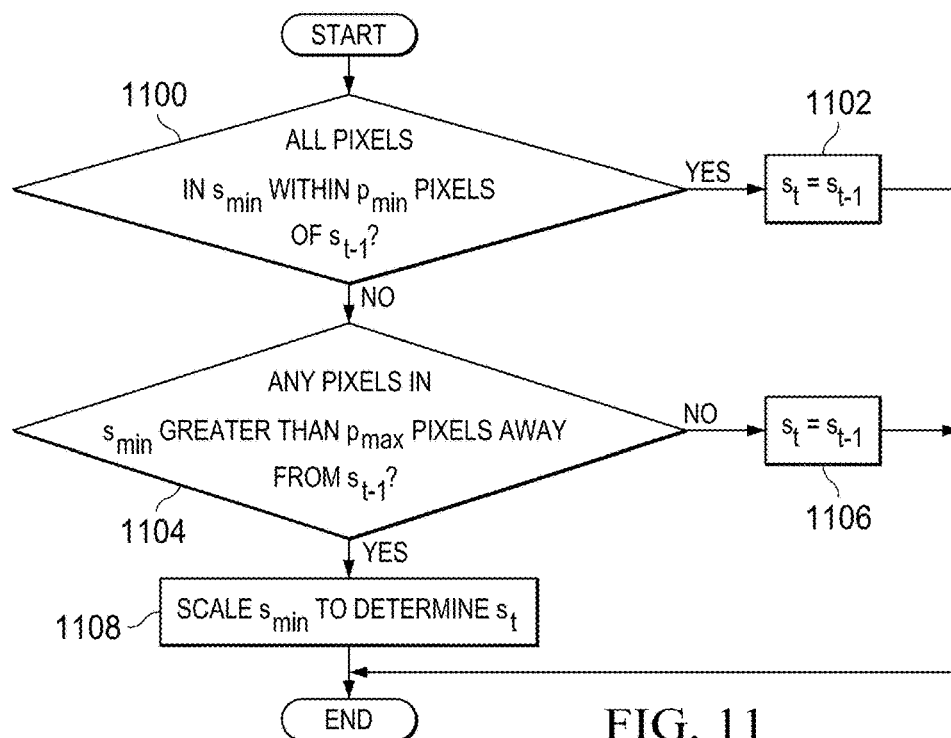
START

1100

ALL PIXELS IN $s_{min}$ WITHIN $p_{min}$ PIXELS OF $s_{t-1}$?

YES

1102

$s_t = s_{t-1}$

NO

ANY PIXELS IN $s_{min}$ GREATER THAN $p_{max}$ PIXELS AWAY FROM $s_{t-1}$?

NO

$s_t = s_{t-1}$

1106

1104

YES

1108

SCALE $s_{min}$ TO DETERMINE $s_t$

END

FIG. 11